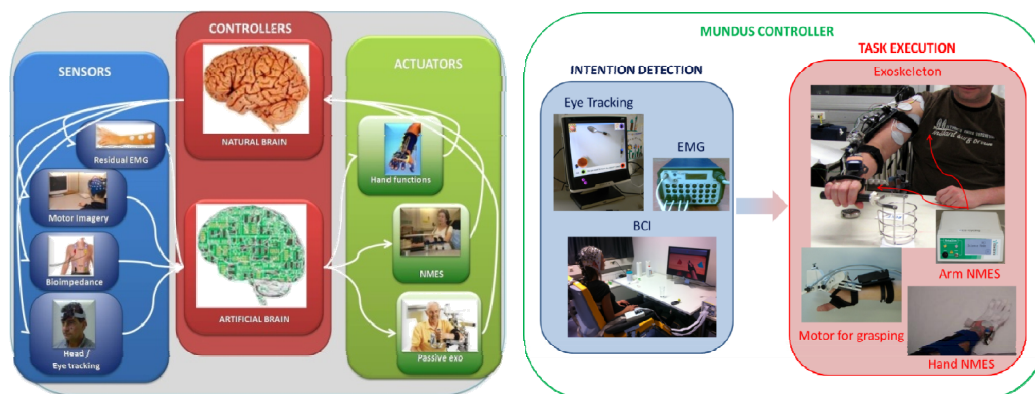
CONTROLLERS

SENSORS

ACTUATORS

NATURAL BRAIN

Residual EMG

Hand functions

Motor imagery

Bioimpedance

NMES

ARTIFICIAL BRAIN

Head / Eye tracking

Passive exo

MUNDUS CONTROLLER

TASK EXECUTION

INTENTION DETECTION

Exoskeleton

Eye Tracking

EMG

BCI

Arm NMES

Motor for grasping

Hand NMES